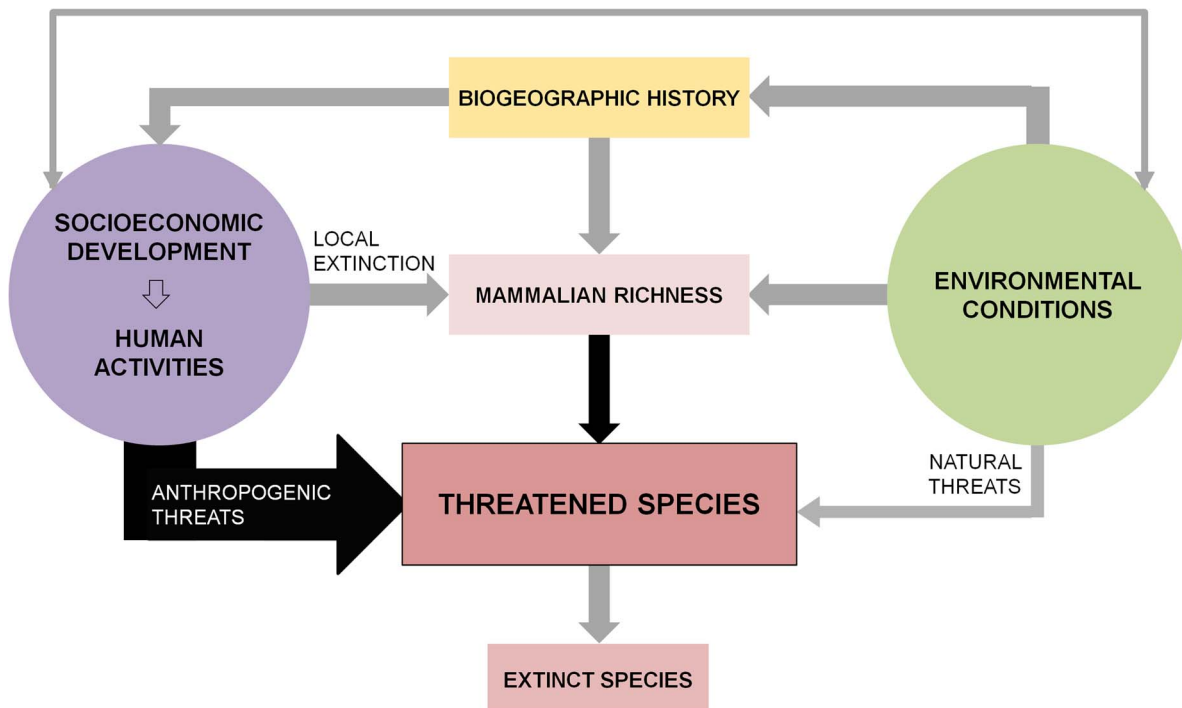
BIOGEOGRAPHIC HISTORY

SOCIOECONOMIC DEVELOPMENT

HUMAN ACTIVITIES

LOCAL EXTINCTION

MAMMALIAN RICHNESS

ENVIRONMENTAL CONDITIONS

NATURAL THREATS

ANTHROPOGENIC THREATS

THREATENED SPECIES

EXTINCT SPECIES